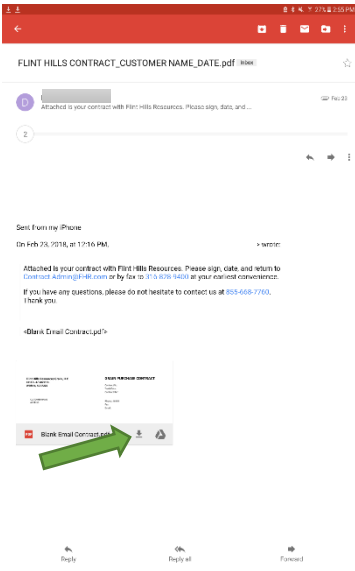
27% 2:55 PM

FLINT HILLS CONTRACT_CUSTOMER NAME_DATE.pdf Inbox

D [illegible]
Attached is your contract with Flint Hills Resources. Please sign, date, and ...
Feb 23

2

Sent from my iPhone

On Feb 23, 2018, at 12:16 PM, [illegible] > wrote:

Attached is your contract with Flint Hills Resources. Please sign, date, and return to Contract.Admin@FHR.com or by fax to 316-828-9400 at your earliest convenience.

If you have any questions, please do not hesitate to contact us at 855-668-7760. Thank you.

<Blank Email Contract.pdf>

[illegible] PURCHASE CONTRACT

Blank Email Contract.pdf

Reply
Reply all
Forward